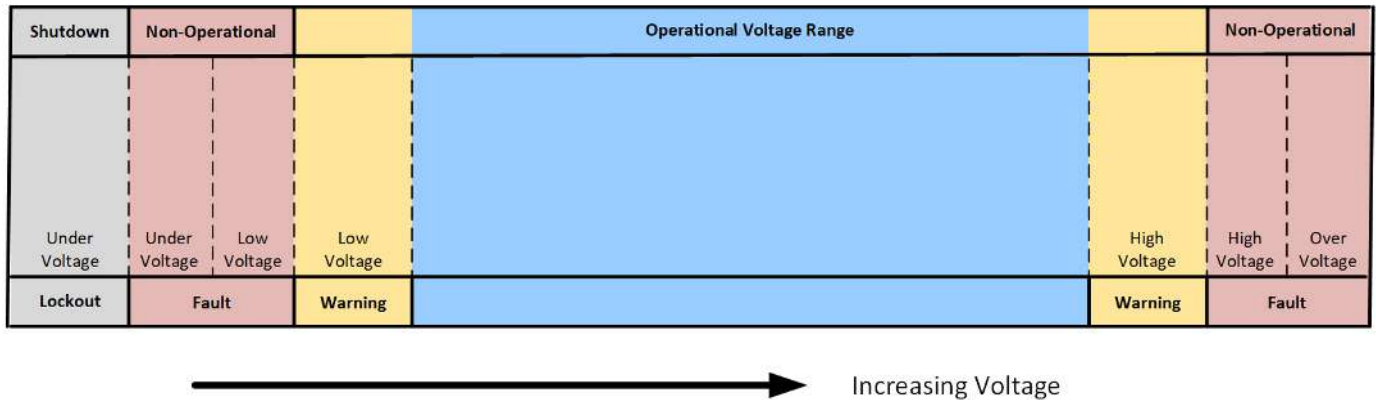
| Shutdown | Non-Operational | | | Operational Voltage Range | | Non-Operational | |
|---|---|---|---|---|---|---|---|
| Under Voltage | Under Voltage | Low Voltage | Low Voltage | | High Voltage | High Voltage | Over Voltage |
| Lockout | Fault | | Warning | | Warning | Fault | |

Increasing Voltage